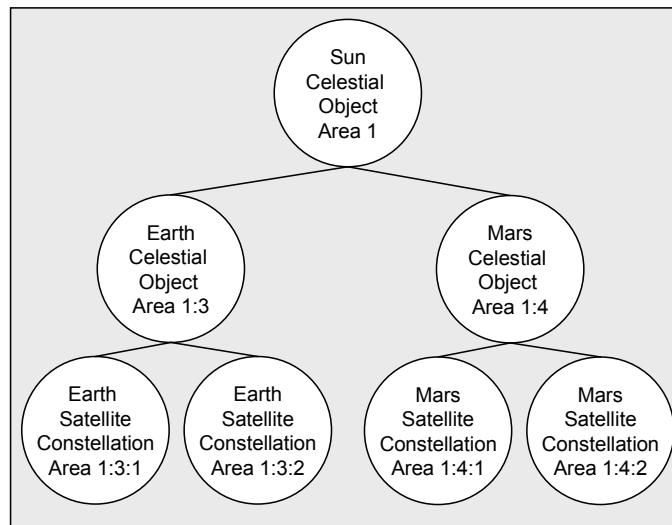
Sun
Celestial
Object
Area 1

Earth
Celestial
Object
Area 1:3

Mars
Celestial
Object
Area 1:4

Earth
Satellite
Constellation
Area 1:3:1

Earth
Satellite
Constellation
Area 1:3:2

Mars
Satellite
Constellation
Area 1:4:1

Mars
Satellite
Constellation
Area 1:4:2